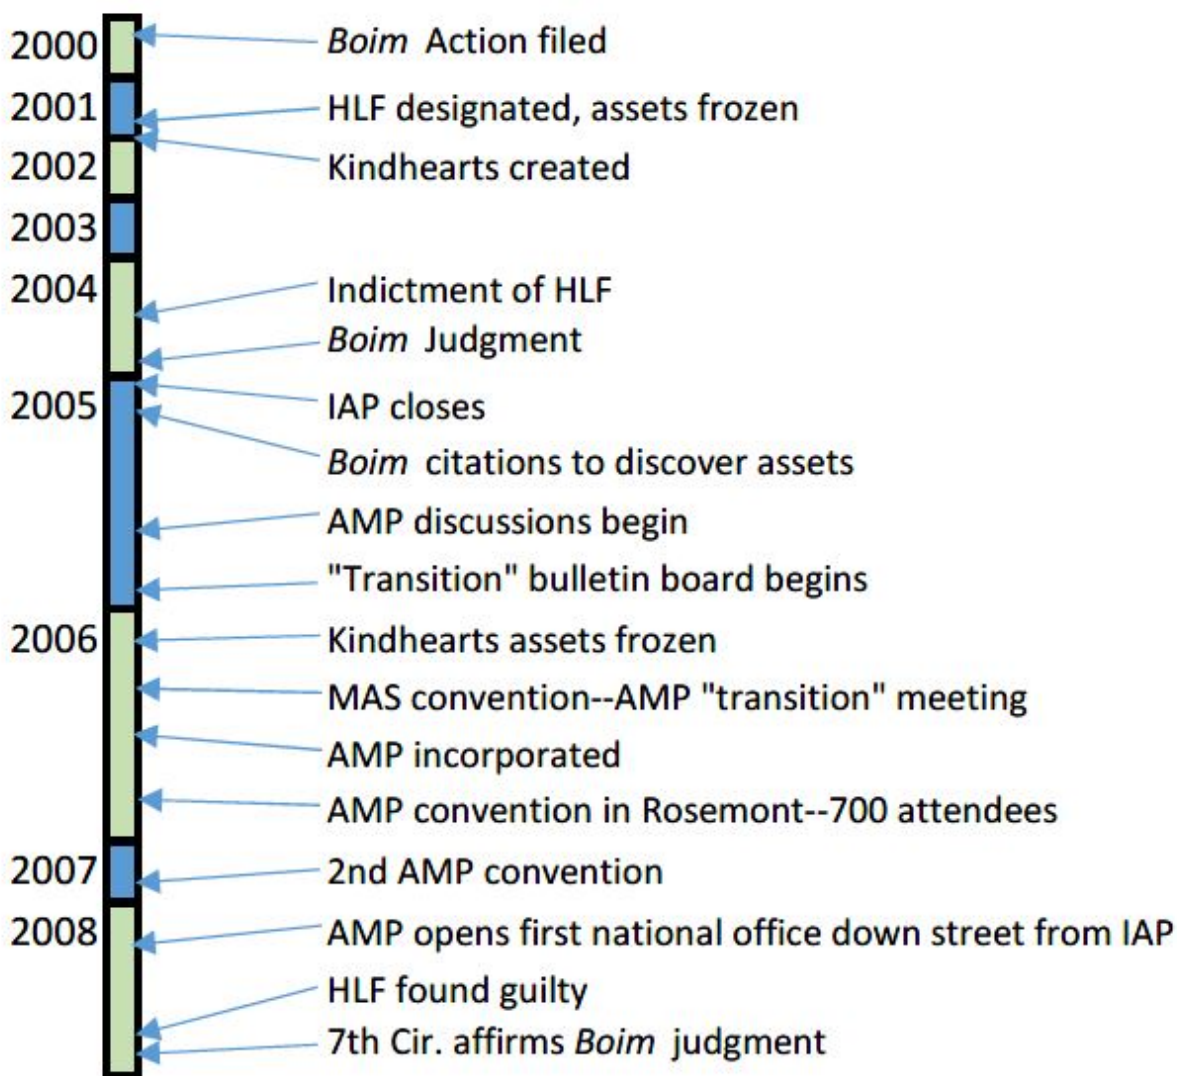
2000 Boim Action filed

2001 HLF designated, assets frozen

2002 Kindhearts created

2003

2004 Indictment of HLF

Boim Judgment

2005 IAP closes

Boim citations to discover assets

AMP discussions begin

"Transition" bulletin board begins

2006 Kindhearts assets frozen

MAS convention--AMP "transition" meeting

AMP incorporated

AMP convention in Rosemont--700 attendees

2007 2nd AMP convention

2008 AMP opens first national office down street from IAP

HLF found guilty

7th Cir. affirms Boim judgment